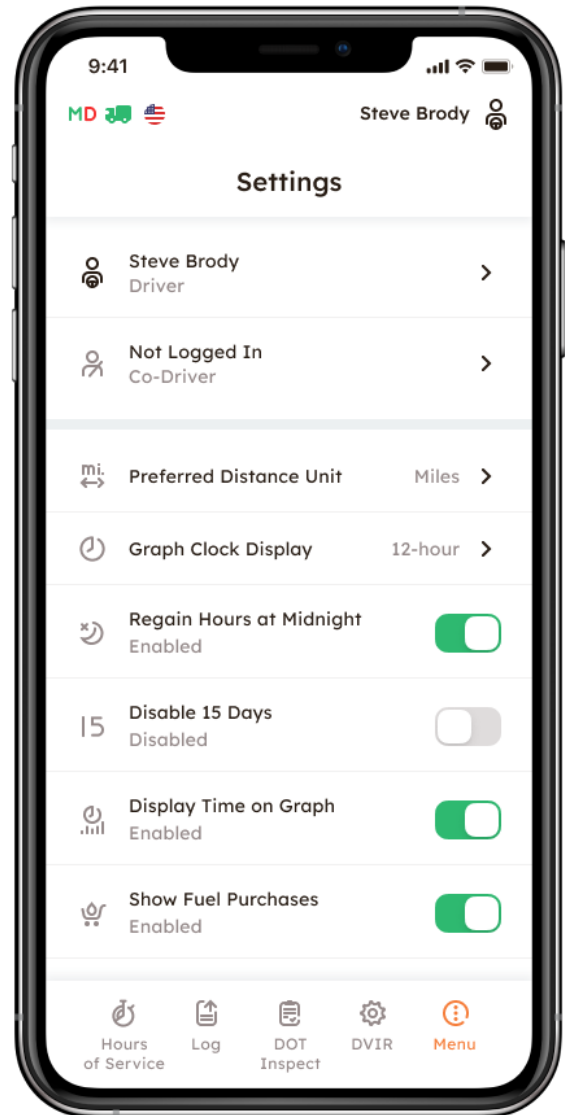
9:41

MD

Steve Brody

Settings

Steve Brody
Driver

Not Logged In
Co-Driver

mi.

Preferred Distance Unit Miles

Graph Clock Display 12-hour

Regain Hours at Midnight
Enabled

15

Disable 15 Days
Disabled

Display Time on Graph
Enabled

Show Fuel Purchases
Enabled

Hours of Service

Log

DOT Inspect

DVIR

Menu